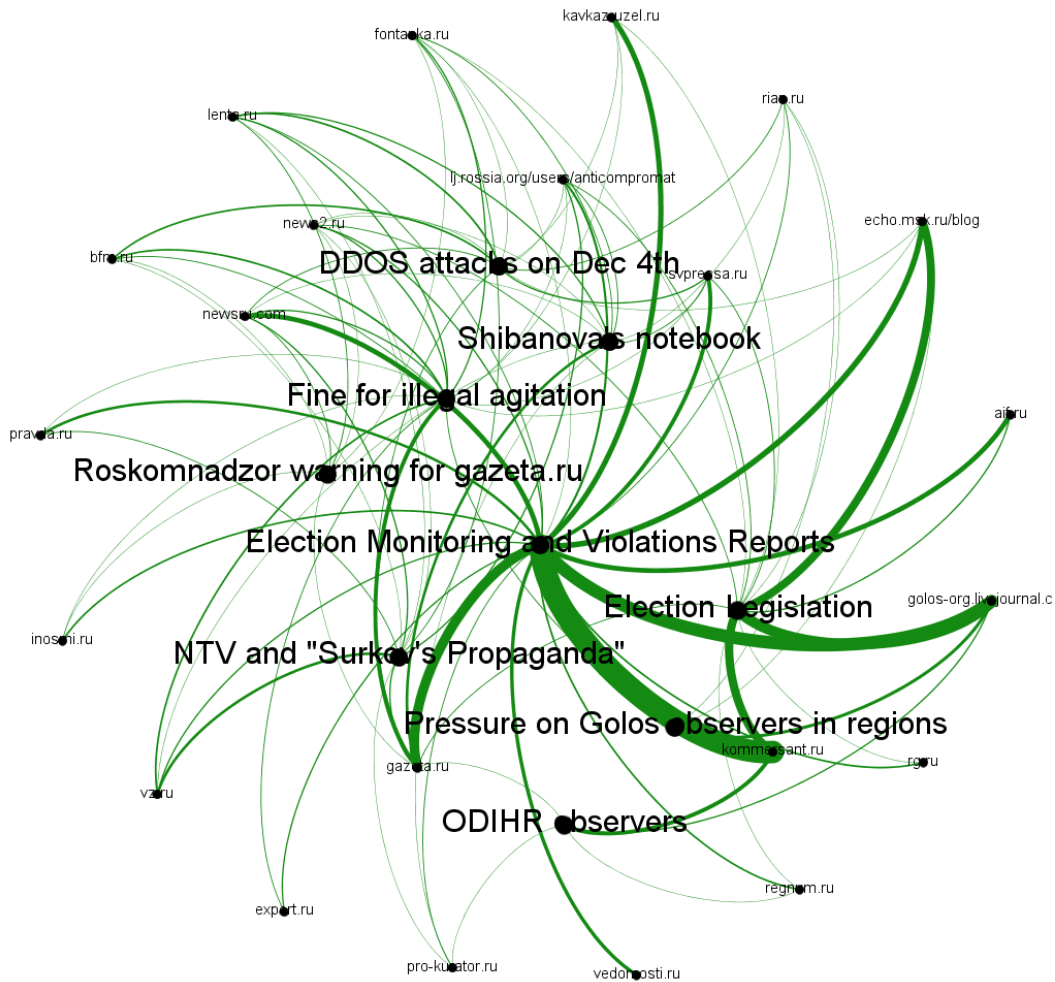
kavkazuzel.ru
fontanka.ru
ria.ru
lenta.ru
lj.rossia.org/users/anticompromat
echo.msk.ru/blog
news2.ru
bfm.ru
DDOS attacks on Dec 4th
svpressa.ru
newsru.com
Shibanova's notebook
Fine for illegal agitation
aif.ru
pravda.ru
Roskomnadzor warning for gazeta.ru
Election Monitoring and Violations Reports
Election Legislation
golos-org.livejournal.c
inosmi.ru
NTV and "Surkov's Propaganda"
Pressure on Golos observers in regions
kommersant.ru
rg.ru
gazeta.ru
vz.ru
ODIHR observers
regnum.ru
expert.ru
pro-kurator.ru
vedomosti.ru